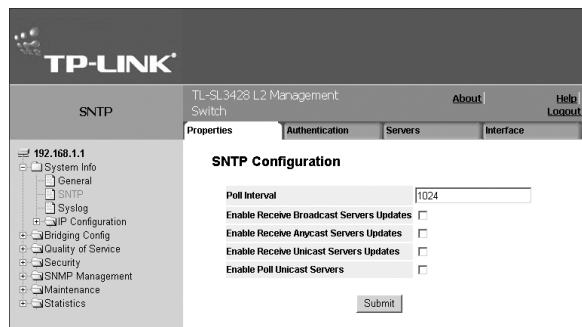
TP-LINK®

SNTP

TL-SL3428 L2 Management Switch

About | Help | Logout

Properties | Authentication | Servers | Interface

192.168.1.1
System Info
General
SNTP
Syslog
IP Configuration
Bridging Config
Quality of Service
Security
SNMP Management
Maintenance
Statistics

SNTP Configuration

| | |
|---|---|
| Poll Interval | 1024 |
| Enable Receive Broadcast Servers Updates | ☐ |
| Enable Receive Anycast Servers Updates | ☐ |
| Enable Receive Unicast Servers Updates | ☐ |
| Enable Poll Unicast Servers | ☐ |

Submit